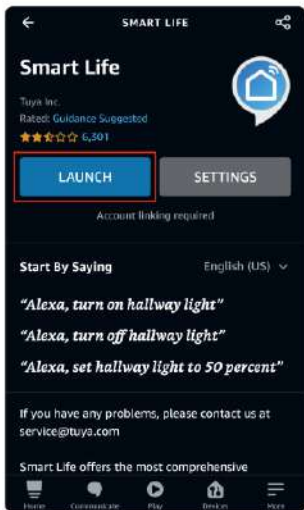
SMART LIFE

Smart Life

Tuya Inc.
Rated: Guidance Suggested
6,301

LAUNCH

SETTINGS

Account linking required

Start By Saying

English (US)

"Alexa, turn on hallway light"

"Alexa, turn off hallway light"

"Alexa, set hallway light to 50 percent"

If you have any problems, please contact us at service@tuya.com

Smart Life offers the most comprehensive

Home Communicate Play Devices More